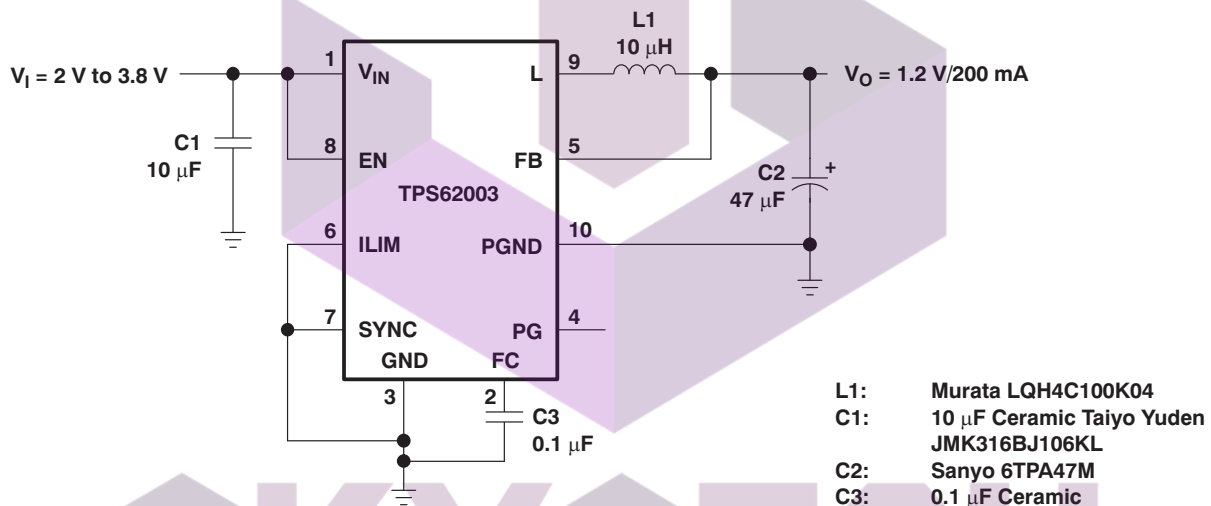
$V_I$ = 2 V to 3.8 V

C1
10 μF

1 $V_{IN}$
8 EN
6 ILIM
7 SYNC
GND
3

TPS62003

9 L
5 FB
10 PGND
4 PG
FC
2

L1
10 μH

$V_O$ = 1.2 V/200 mA

C2
47 μF
+

C3
0.1 μF

L1: Murata LQH4C100K04
C1: 10 μF Ceramic Taiyo Yuden JMK316BJ106KL
C2: Sanyo 6TPA47M
C3: 0.1 μF Ceramic